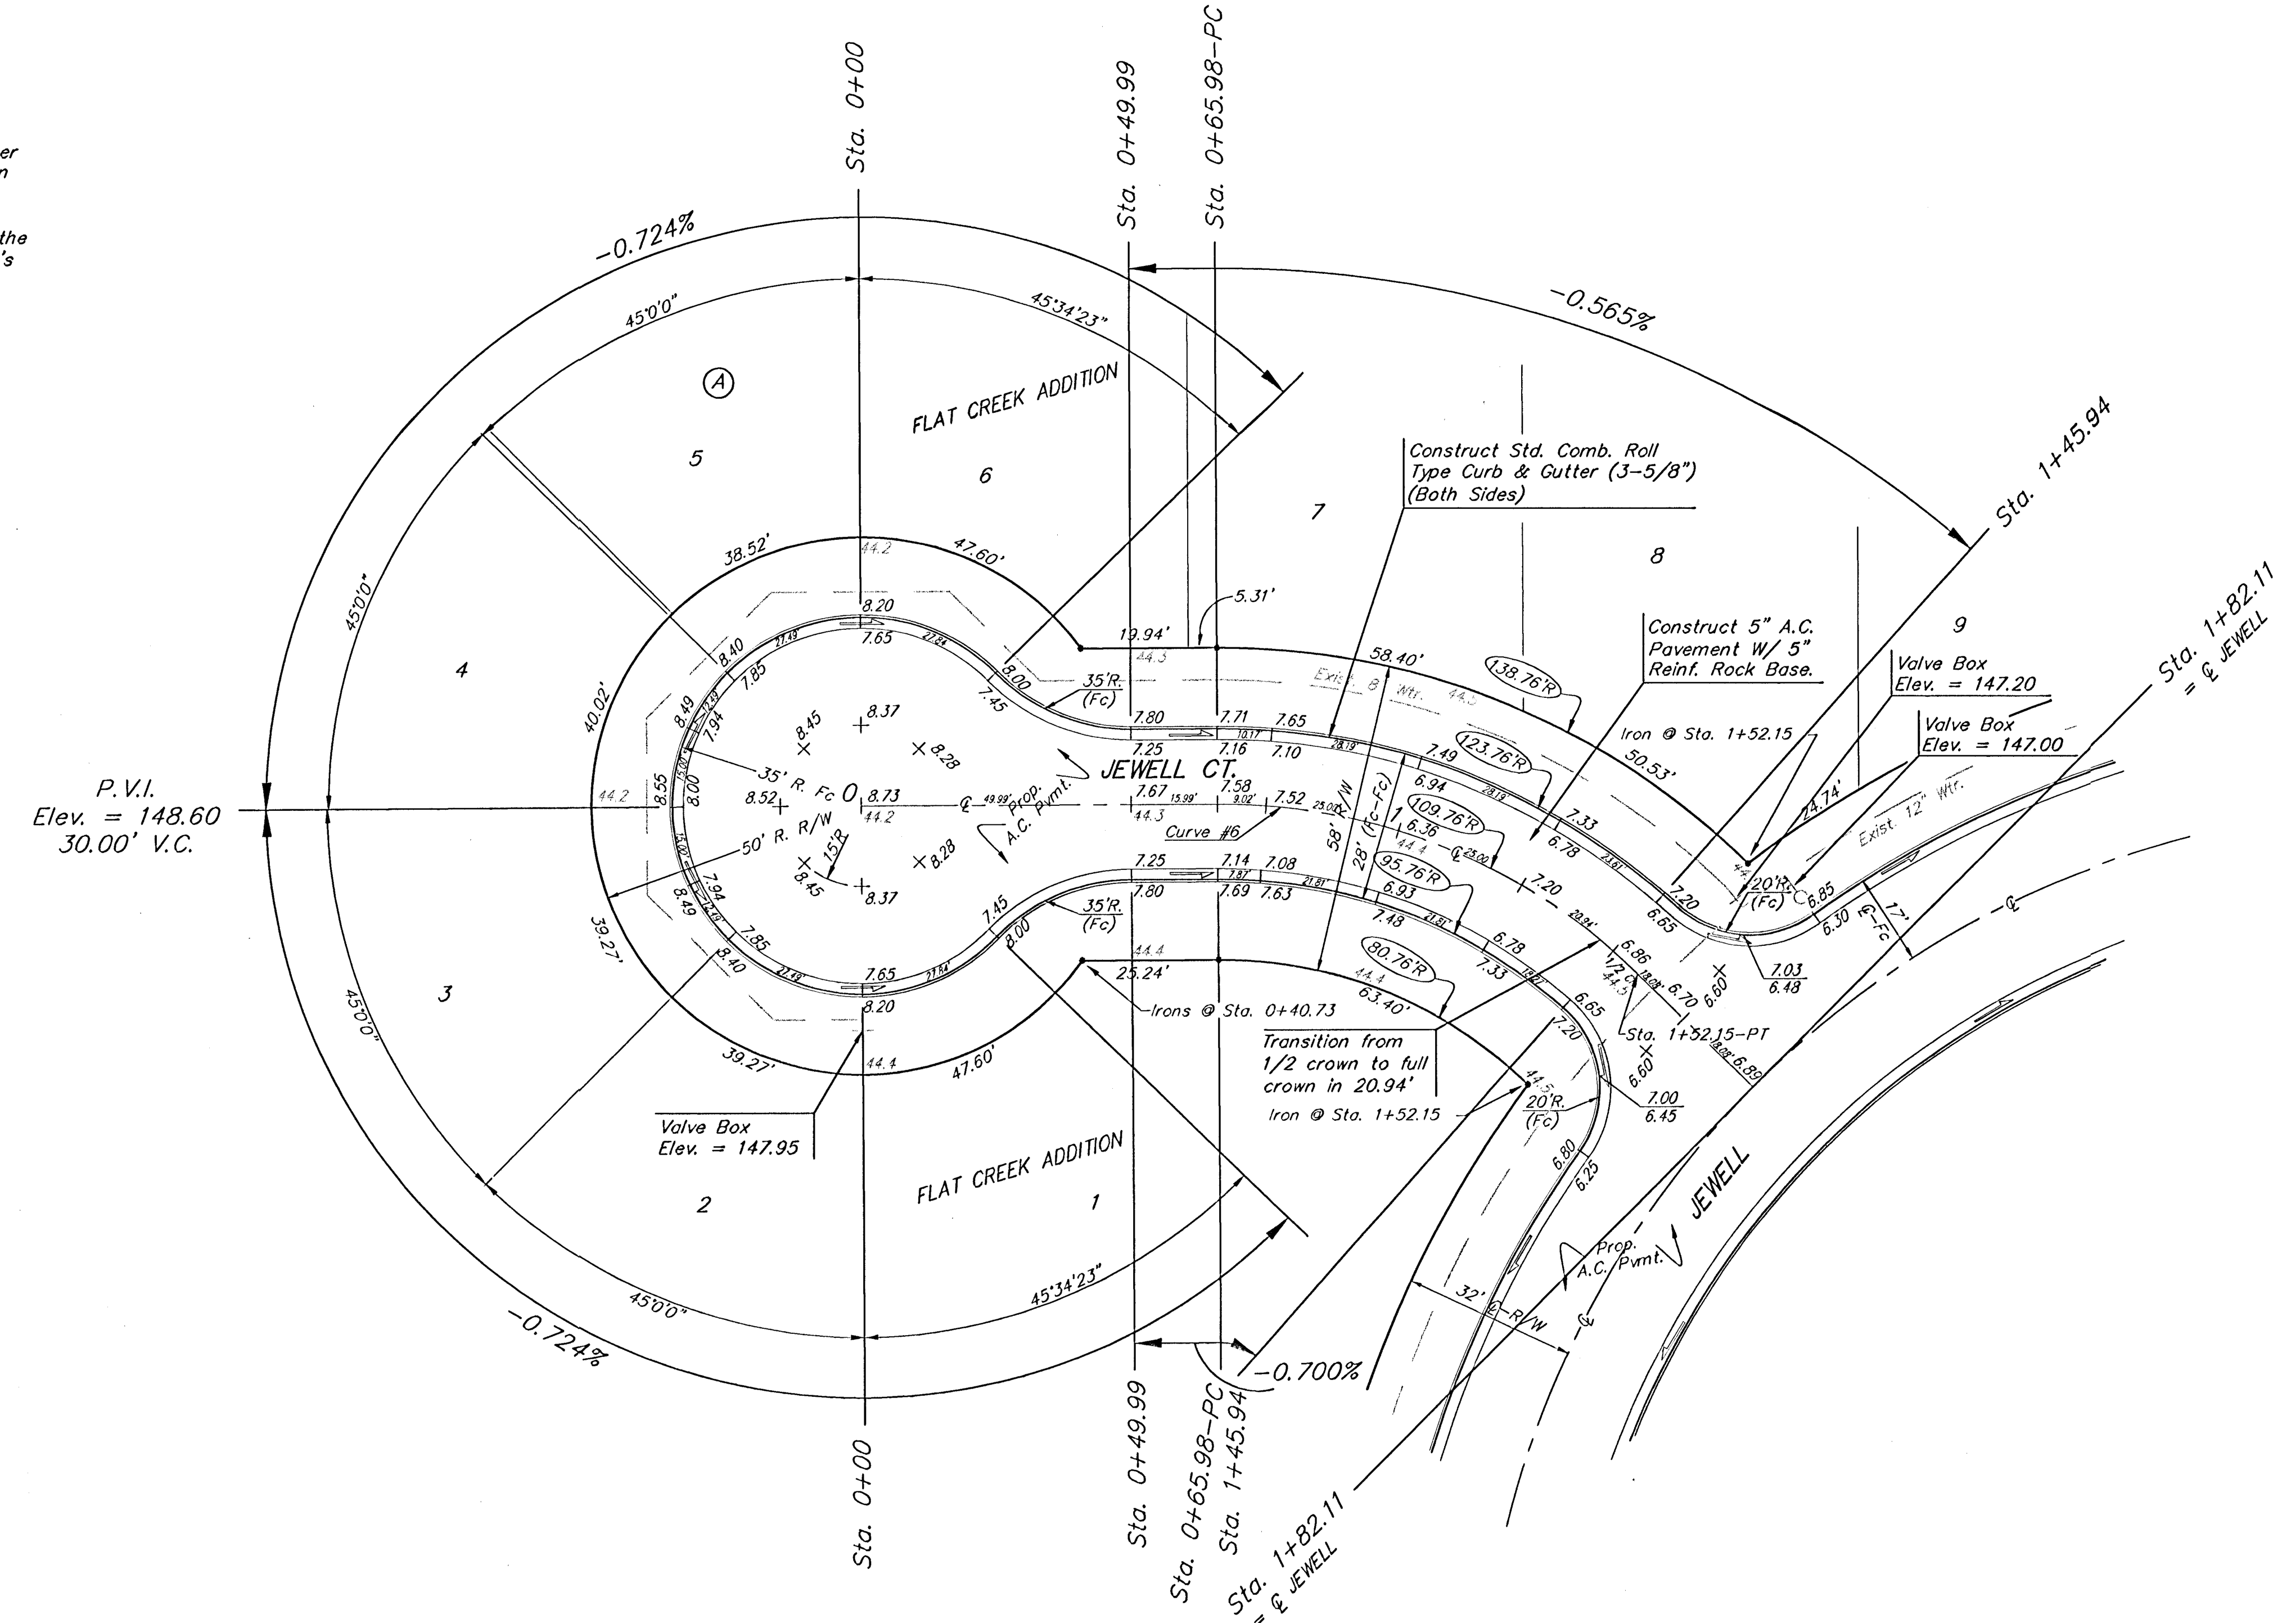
er
n

the
's

Sta. 0+00

Sta. 0+49.99

Sta. 0+65.98–PC

-0.724%

-0.565%

45°0'0"

45°34'23"

Ⓐ

FLAT CREEK ADDITION

5

6

7

8

9

Construct Std. Comb. Roll Type Curb & Gutter (3-5/8") (Both Sides)

Sta. 1+45.94

Sta. 1+82.11 = ℄ JEWELL

38.52'

44.2

47.60'

8.20

7.65

-5.31'

19.94'

44.3

58.40'

138.76'R

Construct 5" A.C. Pavement W/ 5" Reinf. Rock Base.

Valve Box Elev. = 147.20

Valve Box Elev. = 147.00

45°0'0"

40.02'

4

8.40

7.85

8.00

7.45

35'R. (Fc)

Exist. 8" Wtr. 44.5

8.49

7.94

8.45

8.37

8.28

7.80

7.71

7.65

7.25

7.16

7.10

10.17

28.19'

123.76'R

7.49

Iron @ Sta. 1+52.15

50.53'

P.V.I. Elev. = 148.60 30.00' V.C.

44.2

8.55

8.00

35' R. Fc

8.52

8.73

44.2

49.99'

Prop. A.C. Pvmt.

JEWELL CT.

7.67

15.99'

7.58

9.02'

7.52

25.00'

44.3

Curve #6

58' R/W

28' (Fc-Fc)

6.94

28.19'

109.76'R

6.36

44.4

℄ 25.00'

7.33

6.78

23.61'

24.74'

Exist. 12" Wtr.

50' R. R/W

15'R

8.45

8.37

8.28

7.25

7.14

7.08

7.80

7.87

7.69

7.63

21.81'

95.76'R

6.93

7.48

21.31'

7.20

20.94'

7.20

6.65

20'R. (Fc)

6.85

6.30

℄-Fc

17'

℄

39.27'

8.49

7.94

8.40

7.85

7.65

8.20

21.49'

21.84'

7.45

8.00

35'R. (Fc)

44.4

25.24'

80.76'R

44.4

63.40'

6.78

7.33

6.86

1/2 C

44.5

6.70

6.60

7.03

6.48

3

45°0'0"

39.27'

44.4

47.60'

Irons @ Sta. 0+40.73

Transition from 1/2 crown to full crown in 20.94'

Iron @ Sta. 1+52.15

Sta. 1+52.15-PT

6.65

7.20

44.5

20'R. (Fc)

6.60

6.89

7.00

6.45

Valve Box Elev. = 147.95

FLAT CREEK ADDITION

2

1

6.80

6.25

JEWELL

Prop. A.C. Pvmt.

32' ℄-R/W

℄

45°0'0"

45°34'23"

-0.724%

-0.700%

Sta. 0+00

Sta. 0+49.99

Sta. 0+65.98-PC

Sta. 1+45.94

Sta. 1+82.11 = ℄ JEWELL